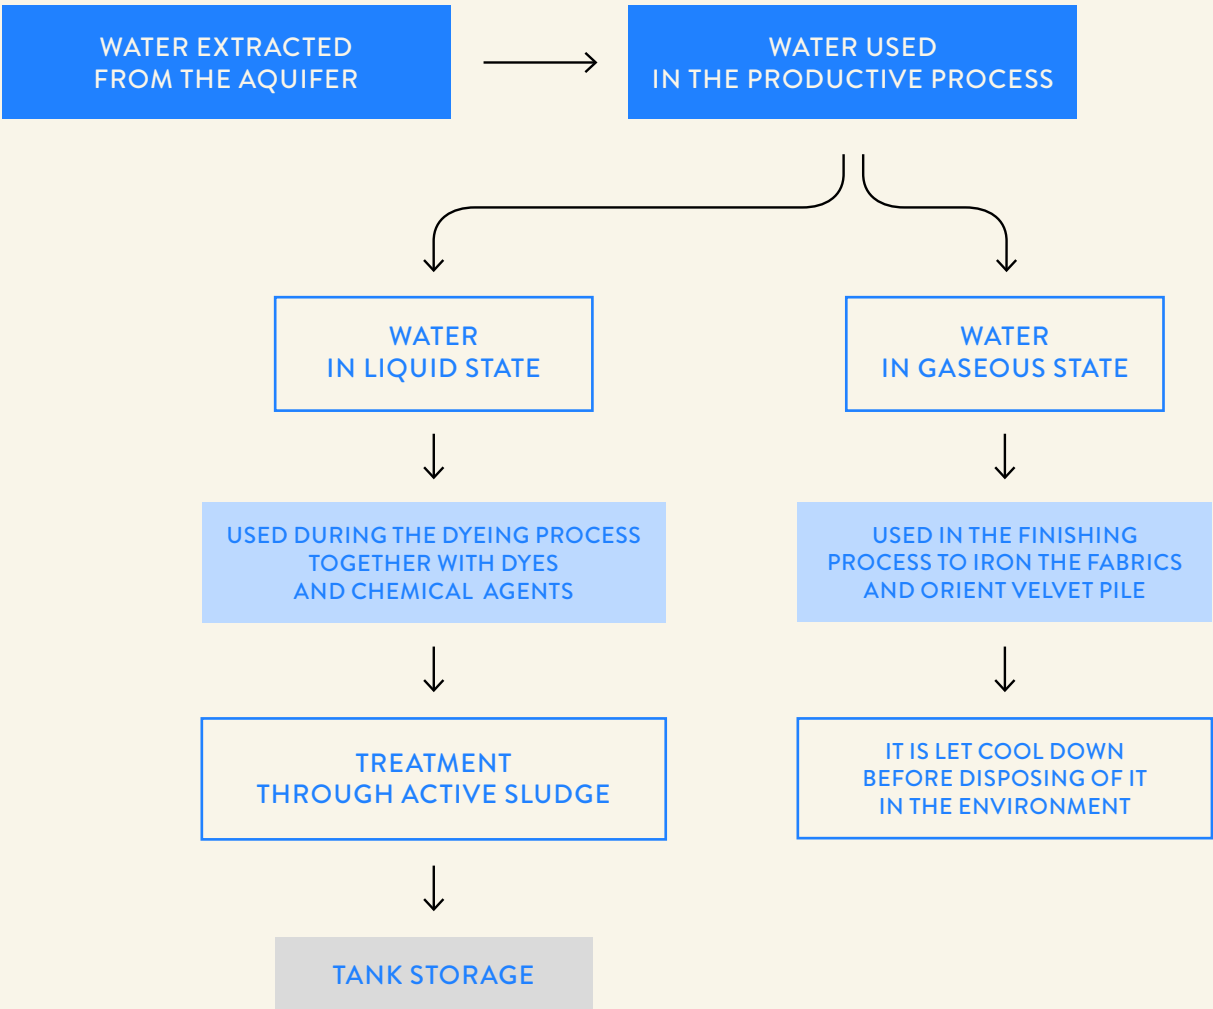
WATER EXTRACTED FROM THE AQUIFER

WATER USED IN THE PRODUCTIVE PROCESS

WATER IN LIQUID STATE

WATER IN GASEOUS STATE

USED DURING THE DYEING PROCESS TOGETHER WITH DYES AND CHEMICAL AGENTS

USED IN THE FINISHING PROCESS TO IRON THE FABRICS AND ORIENT VELVET PILE

TREATMENT THROUGH ACTIVE SLUDGE

IT IS LET COOL DOWN BEFORE DISPOSING OF IT IN THE ENVIRONMENT

TANK STORAGE